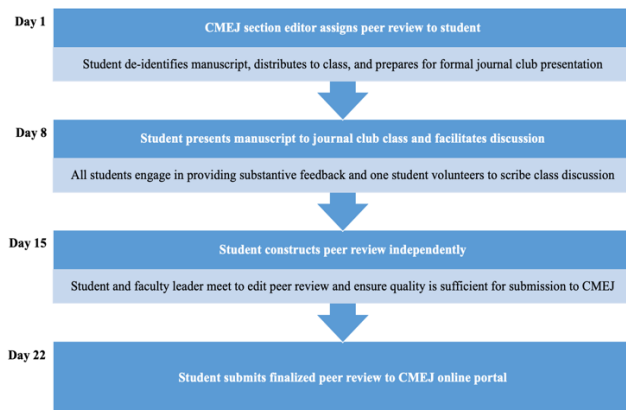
Day 1

CMEJ section editor assigns peer review to student

Student de-identifies manuscript, distributes to class, and prepares for formal journal club presentation

Day 8

Student presents manuscript to journal club class and facilitates discussion

All students engage in providing substantive feedback and one student volunteers to scribe class discussion

Day 15

Student constructs peer review independently

Student and faculty leader meet to edit peer review and ensure quality is sufficient for submission to CMEJ

Day 22

Student submits finalized peer review to CMEJ online portal